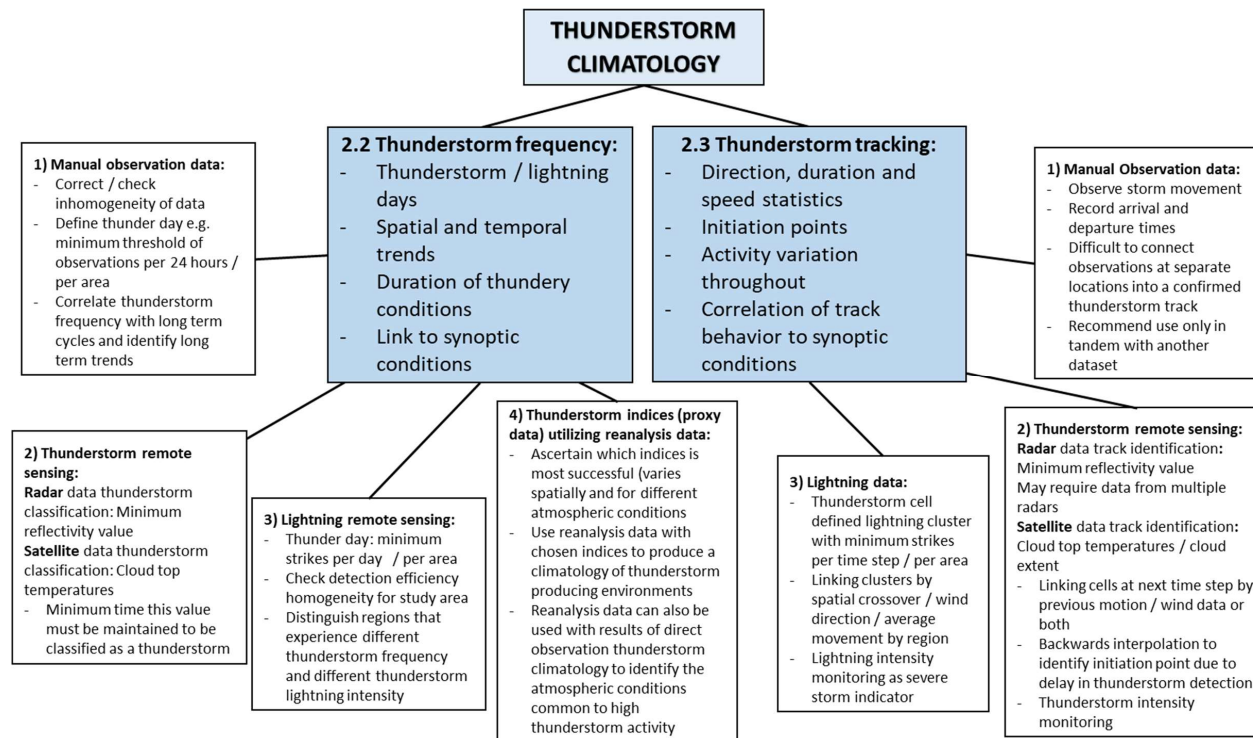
THUNDERSTORM CLIMATOLOGY

1) Manual observation data:
- Correct / check inhomogeneity of data
- Define thunder day e.g. minimum threshold of observations per 24 hours / per area
- Correlate thunderstorm frequency with long term cycles and identify long term trends

2.2 Thunderstorm frequency:
- Thunderstorm / lightning days
- Spatial and temporal trends
- Duration of thundery conditions
- Link to synoptic conditions

2.3 Thunderstorm tracking:
- Direction, duration and speed statistics
- Initiation points
- Activity variation throughout
- Correlation of track behavior to synoptic conditions

1) Manual Observation data:
- Observe storm movement
- Record arrival and departure times
- Difficult to connect observations at separate locations into a confirmed thunderstorm track
- Recommend use only in tandem with another dataset

2) Thunderstorm remote sensing:
Radar data thunderstorm classification: Minimum reflectivity value
Satellite data thunderstorm classification: Cloud top temperatures
- Minimum time this value must be maintained to be classified as a thunderstorm

3) Lightning remote sensing:
- Thunder day: minimum strikes per day / per area
- Check detection efficiency homogeneity for study area
- Distinguish regions that experience different thunderstorm frequency and different thunderstorm lightning intensity

4) Thunderstorm indices (proxy data) utilizing reanalysis data:
- Ascertain which indices is most successful (varies spatially and for different atmospheric conditions
- Use reanalysis data with chosen indices to produce a climatology of thunderstorm producing environments
- Reanalysis data can also be used with results of direct observation thunderstorm climatology to identify the atmospheric conditions common to high thunderstorm activity

3) Lightning data:
- Thunderstorm cell defined lightning cluster with minimum strikes per time step / per area
- Linking clusters by spatial crossover / wind direction / average movement by region
- Lightning intensity monitoring as severe storm indicator

2) Thunderstorm remote sensing:
Radar data track identification:
Minimum reflectivity value
May require data from multiple radars
Satellite data track identification:
Cloud top temperatures / cloud extent
- Linking cells at next time step by previous motion / wind data or both
- Backwards interpolation to identify initiation point due to delay in thunderstorm detection
- Thunderstorm intensity monitoring